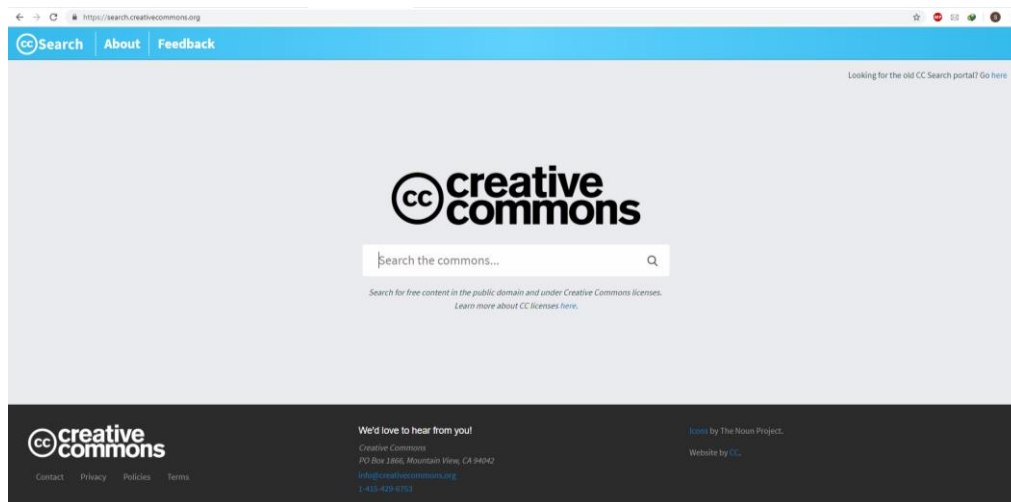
https://search.creativecommons.org

cc Search | About | Feedback

Looking for the old CC Search portal? Go here

cc creative commons

Search the commons...

Search for free content in the public domain and under Creative Commons licenses. Learn more about CC licenses here.

cc creative commons

Contact Privacy Policies Terms

We'd love to hear from you!

Creative Commons
PO Box 1866, Mountain View, CA 94042
info@creativecommons.org
1-415-429-6753

Icons by The Noun Project.

Website by CC.